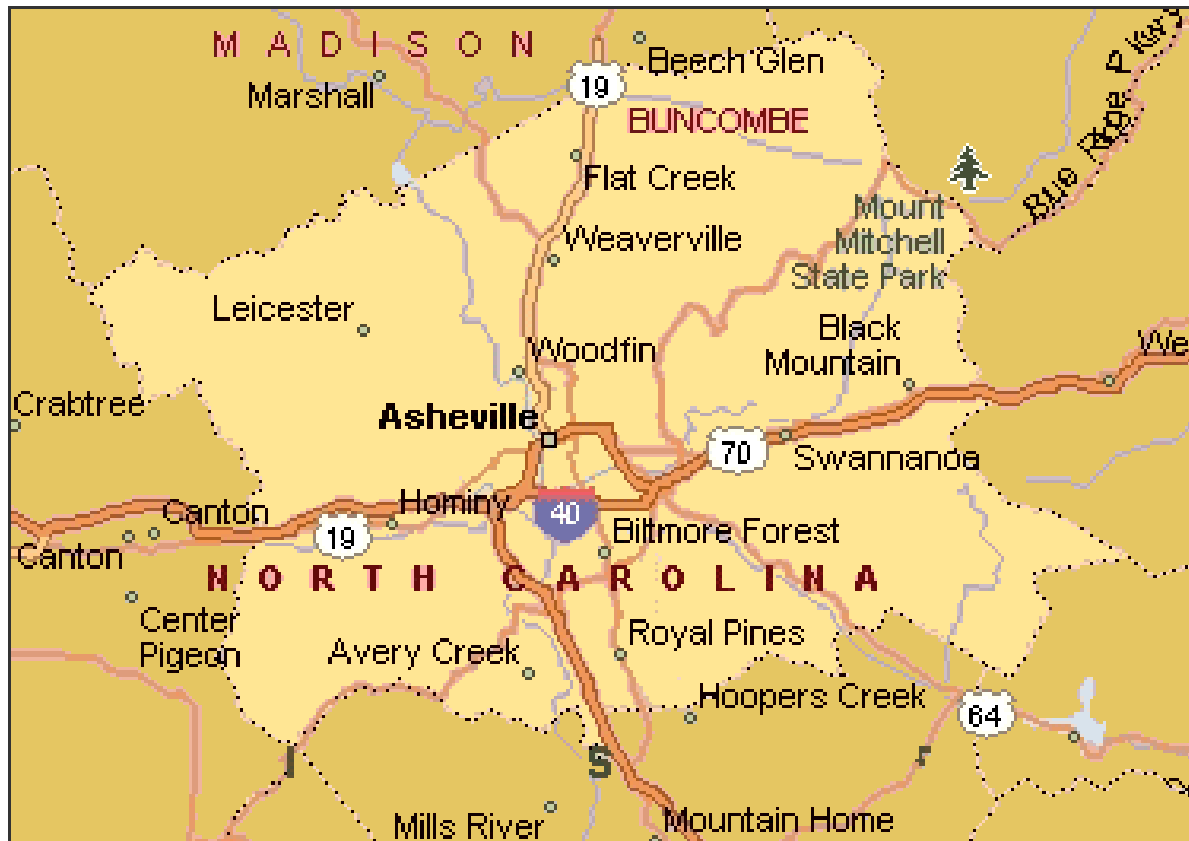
MADISON
Beech Glen
19
Marshall
BUNCOMBE
Flat Creek
Blue Ridge Pkwy
Mount Mitchell State Park
Weaverville
Leicester
Black Mountain
Woodfin
We
Crabtree
Asheville
70
Swannanoa
Canton
Hominy
40
Biltmore Forest
Canton
19
NORTH CAROLINA
Center Pigeon
Royal Pines
Avery Creek
Hoopers Creek
64
I
S
Mills River
Mountain Home